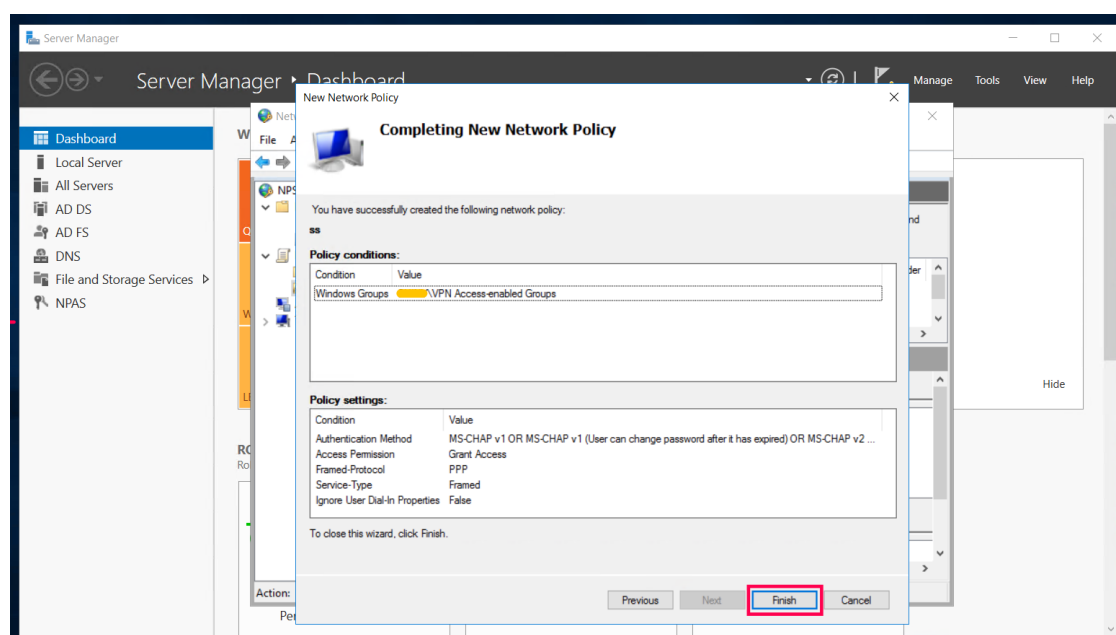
Server Manager

Server Manager ▸ Dashboard

Manage Tools View Help

Dashboard
Local Server
All Servers
AD DS
AD FS
DNS
File and Storage Services ▷
NPAS

New Network Policy

Completing New Network Policy

You have successfully created the following network policy:

ss

Policy conditions:

| Condition | Value |
|---|---|
| Windows Groups | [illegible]\VPN Access-enabled Groups |

Policy settings:

| Condition | Value |
|---|---|
| Authentication Method | MS-CHAP v1 OR MS-CHAP v1 (User can change password after it has expired) OR MS-CHAP v2 ... |
| Access Permission | Grant Access |
| Framed-Protocol | PPP |
| Service-Type | Framed |
| Ignore User Dial-In Properties | False |

To close this wizard, click Finish.

Previous Next Finish Cancel

File
NPS
Action:
Hide